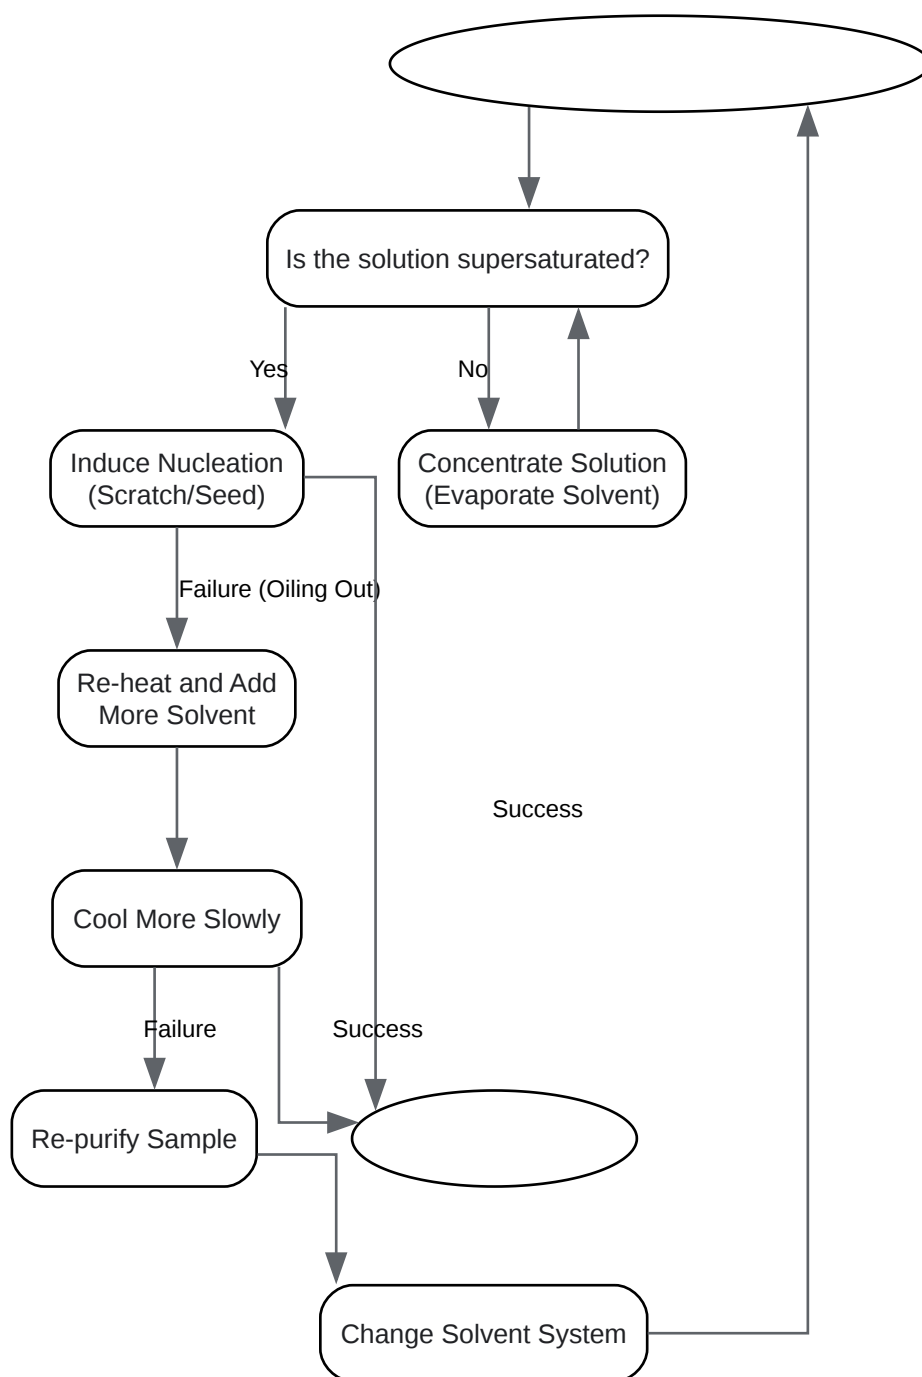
Is the solution supersaturated?

Yes

No

Induce Nucleation (Scratch/Seed)

Concentrate Solution (Evaporate Solvent)

Failure (Oiling Out)

Re-heat and Add More Solvent

Success

Cool More Slowly

Failure

Success

Re-purify Sample

Change Solvent System